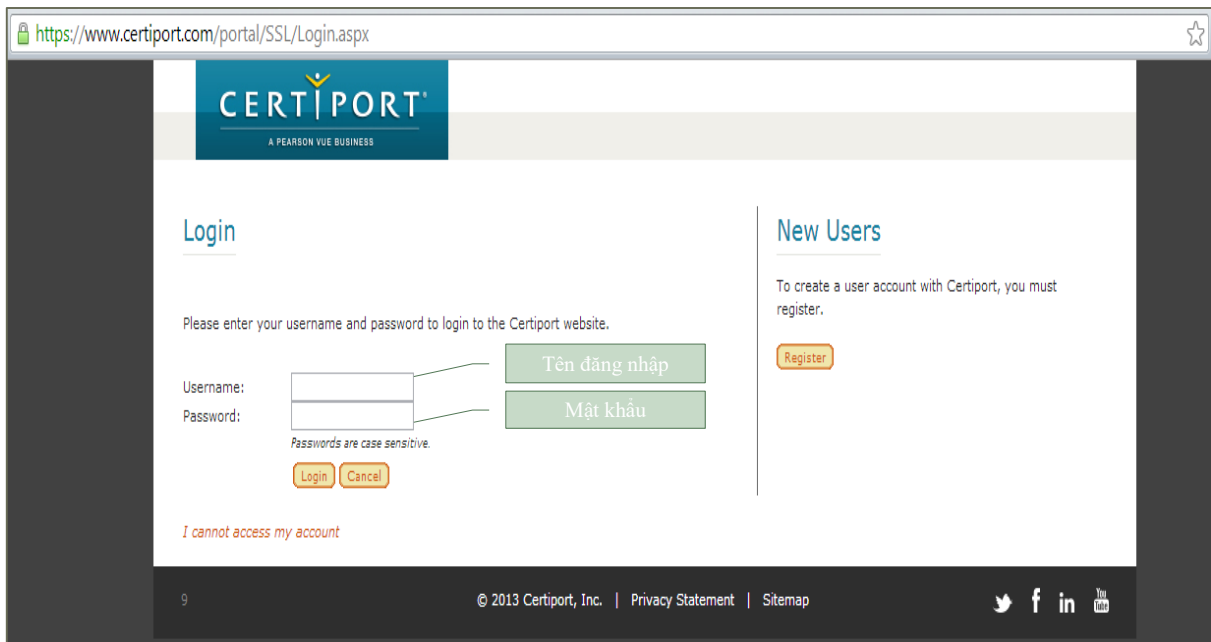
https://www.certiport.com/portal/SSL/Login.aspx

CERTIPORT®
A PEARSON VUE BUSINESS

Login

Please enter your username and password to login to the Certiport website.

Username:
Password:

Tên đăng nhập
Mật khẩu

Passwords are case sensitive.

Login Cancel

I cannot access my account

New Users

To create a user account with Certiport, you must register.

Register

9

© 2013 Certiport, Inc. | Privacy Statement | Sitemap

You Tube